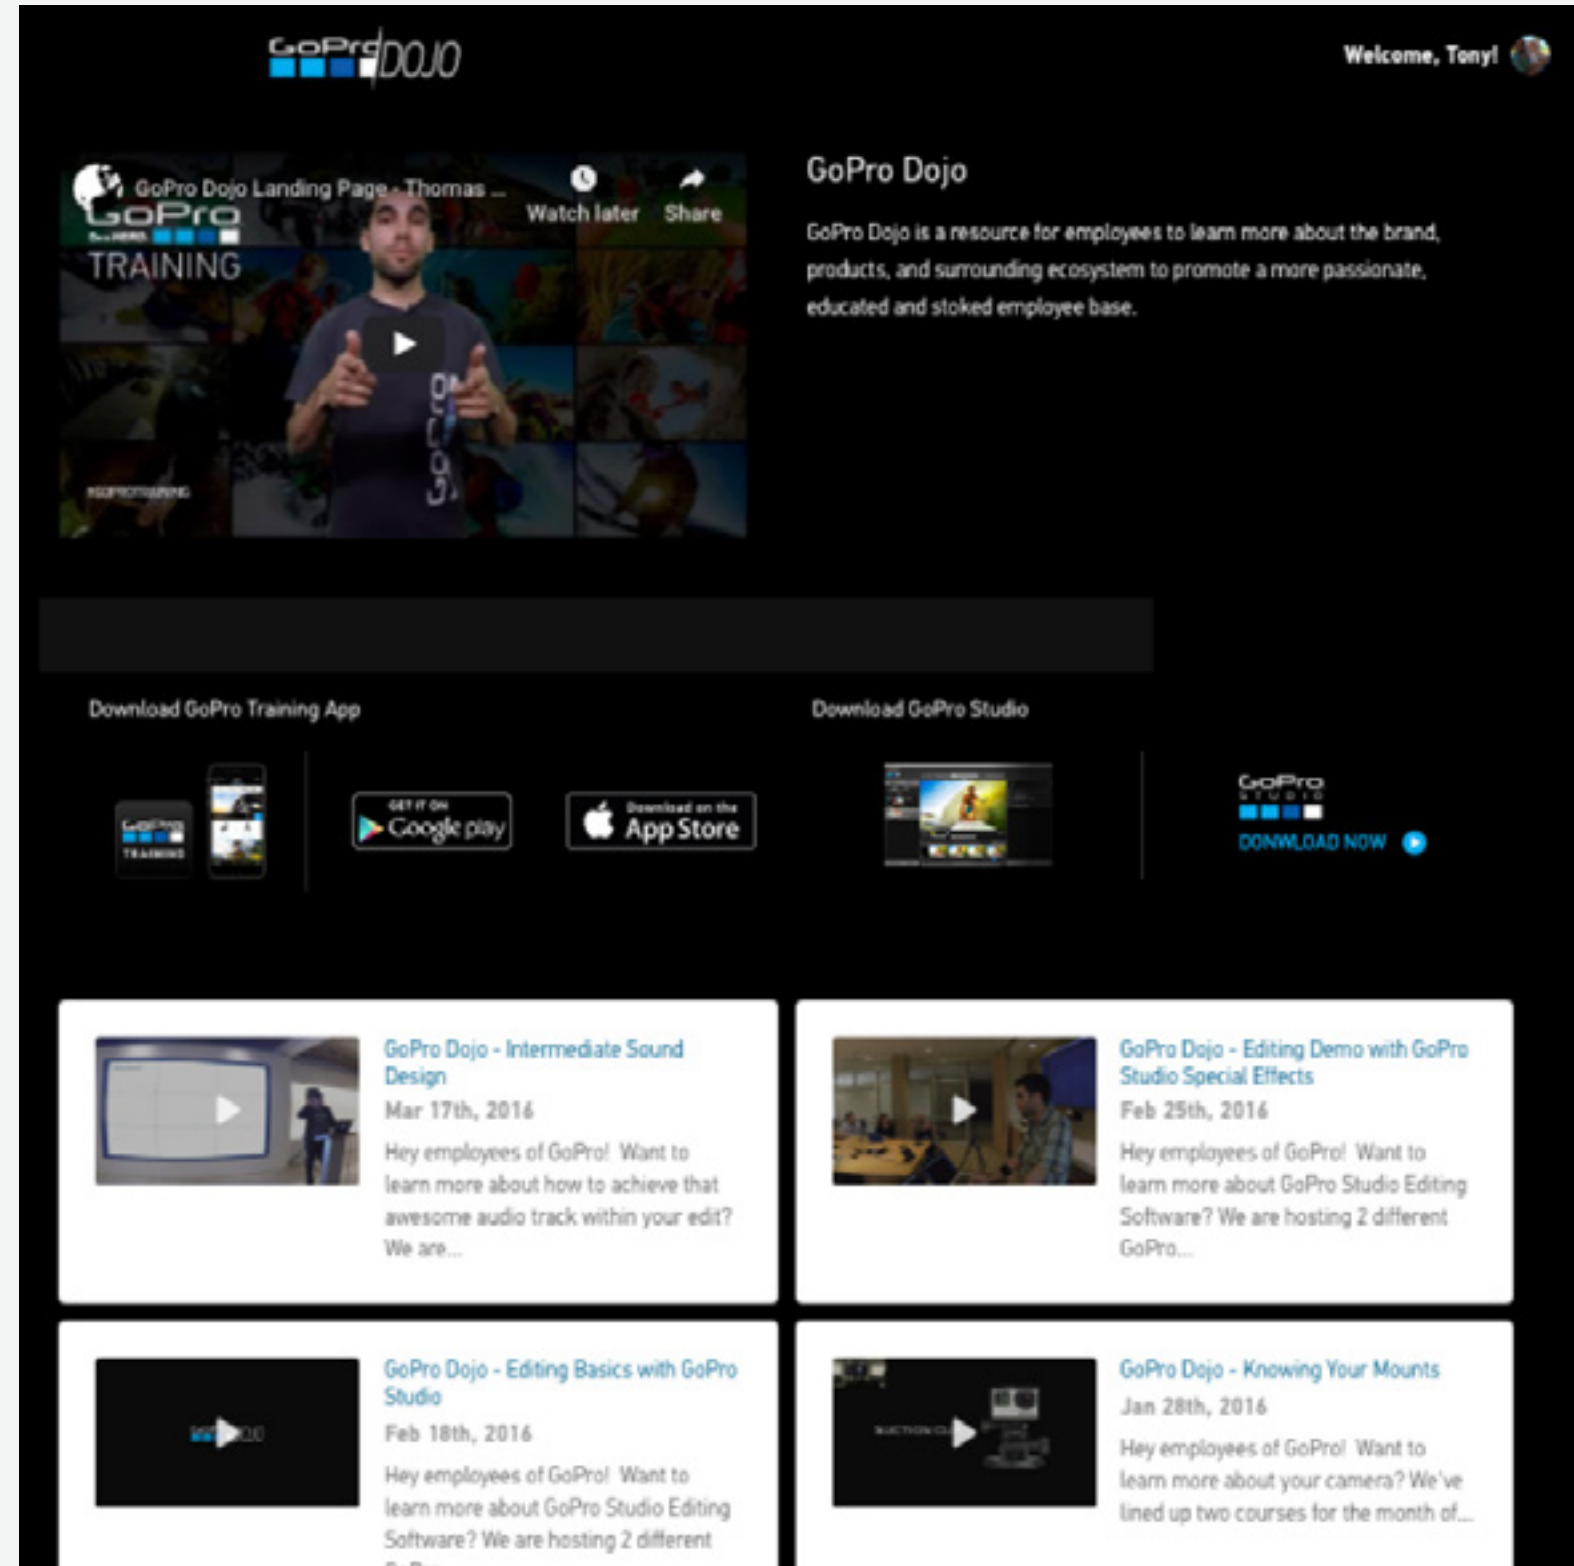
GoPro DOJO

Welcome, Tony!

GoPro Dojo Landing Page - Thomas ...
Watch later
Share
GoPro
TRAINING

GoPro Dojo

GoPro Dojo is a resource for employees to learn more about the brand, products, and surrounding ecosystem to promote a more passionate, educated and stoked employee base.

Download GoPro Training App

GoPro TRAINING

GET IT ON Google play

Download on the App Store

Download GoPro Studio

GoPro STUDIO
DOWNLOAD NOW

GoPro Dojo - Intermediate Sound Design
Mar 17th, 2016
Hey employees of GoPro! Want to learn more about how to achieve that awesome audio track within your edit? We are...

GoPro Dojo - Editing Demo with GoPro Studio Special Effects
Feb 25th, 2016
Hey employees of GoPro! Want to learn more about GoPro Studio Editing Software? We are hosting 2 different GoPro...

GoPro Dojo - Editing Basics with GoPro Studio
Feb 18th, 2016
Hey employees of GoPro! Want to learn more about GoPro Studio Editing Software? We are hosting 2 different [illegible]

GoPro Dojo - Knowing Your Mounts
Jan 28th, 2016
Hey employees of GoPro! Want to learn more about your camera? We've lined up two courses for the month of...